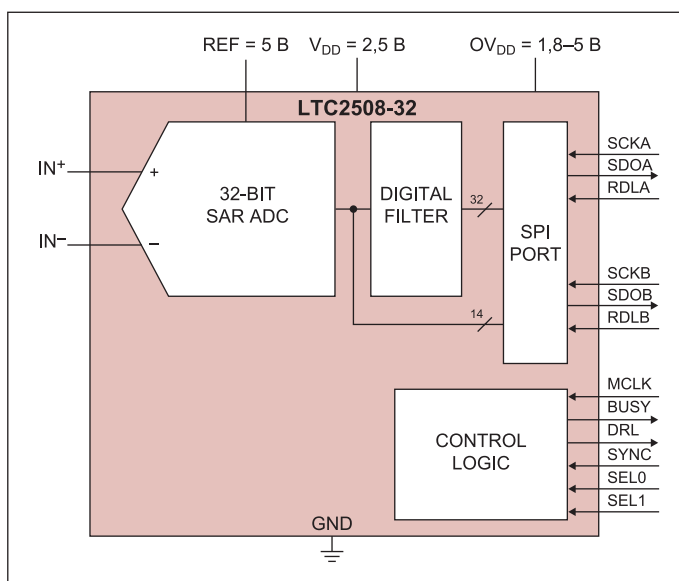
REF = 5 B $V_{DD}$ = 2,5 B $OV_{DD}$ = 1,8–5 B

LTC2508-32

$IN^+$

$IN^-$

+

–

32-BIT SAR ADC

DIGITAL FILTER

32

14

SPI PORT

SCKA
SDOA
RDLA
SCKB
SDOB
RDLB

CONTROL LOGIC

MCLK
BUSY
DRL
SYNC
SEL0
SEL1

GND